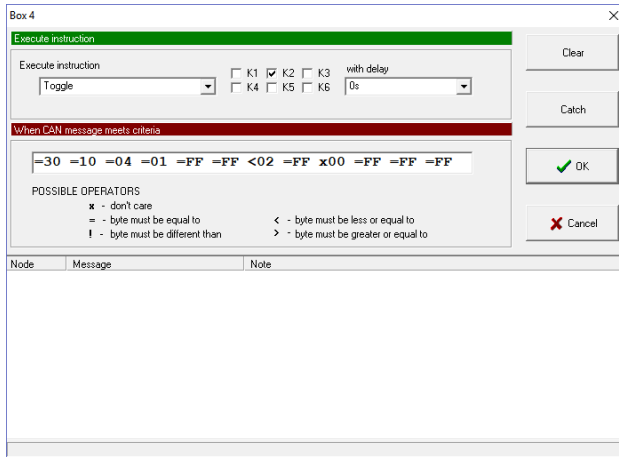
Box 4

×

Execute instruction

Execute instruction

Toggle

K1 K2 K3
K4 K5 K6

with delay

0s

Clear

Catch

When CAN message meets criteria

=30 =10 =04 =01 =FF =FF <02 =FF x00 =FF =FF =FF

POSSIBLE OPERATORS
x - don't care
= - byte must be equal to
! - byte must be different than
< - byte must be less or equal to
> - byte must be greater or equal to

OK

Cancel

| Node | Message | Note |
|---|---|---|